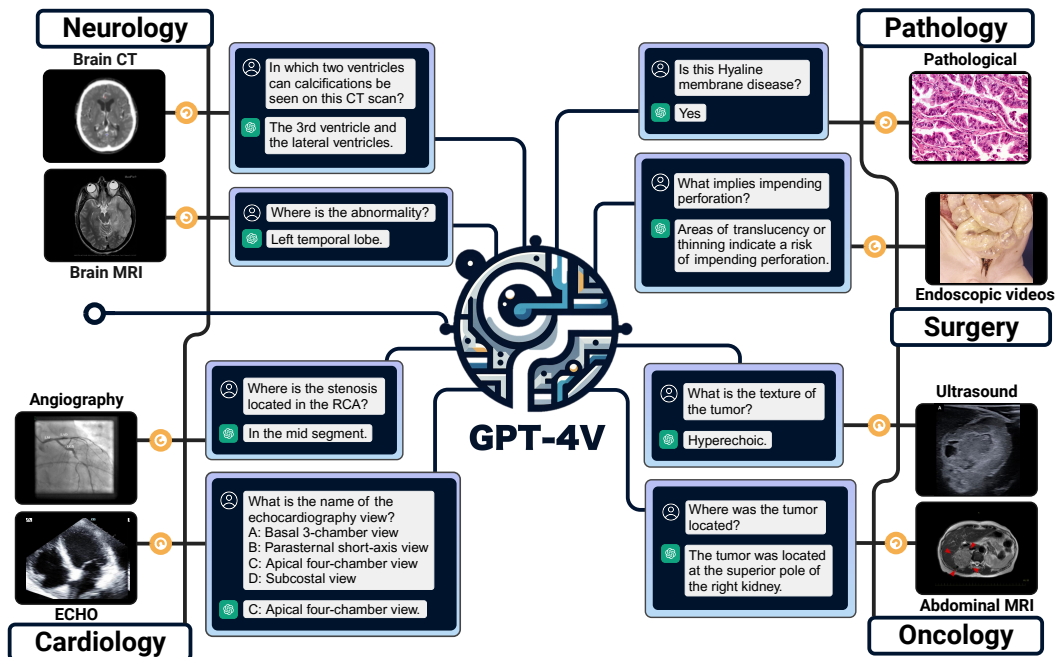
Neurology

Brain CT

In which two ventricles can calcifications be seen on this CT scan?

The 3rd ventricle and the lateral ventricles.

Where is the abnormality?

Left temporal lobe.

Brain MRI

Pathology

Pathological

Is this Hyaline membrane disease?

Yes

What implies impending perforation?

Areas of translucency or thinning indicate a risk of impending perforation.

Endoscopic videos

Surgery

GPT-4V

Angiography

Where is the stenosis located in the RCA?

In the mid segment.

What is the name of the echocardiography view?
A: Basal 3-chamber view
B: Parasternal short-axis view
C: Apical four-chamber view
D: Subcostal view

C: Apical four-chamber view.

ECHO

Cardiology

Ultrasound

What is the texture of the tumor?

Hyperechoic.

Where was the tumor located?

The tumor was located at the superior pole of the right kidney.

Abdominal MRI

Oncology